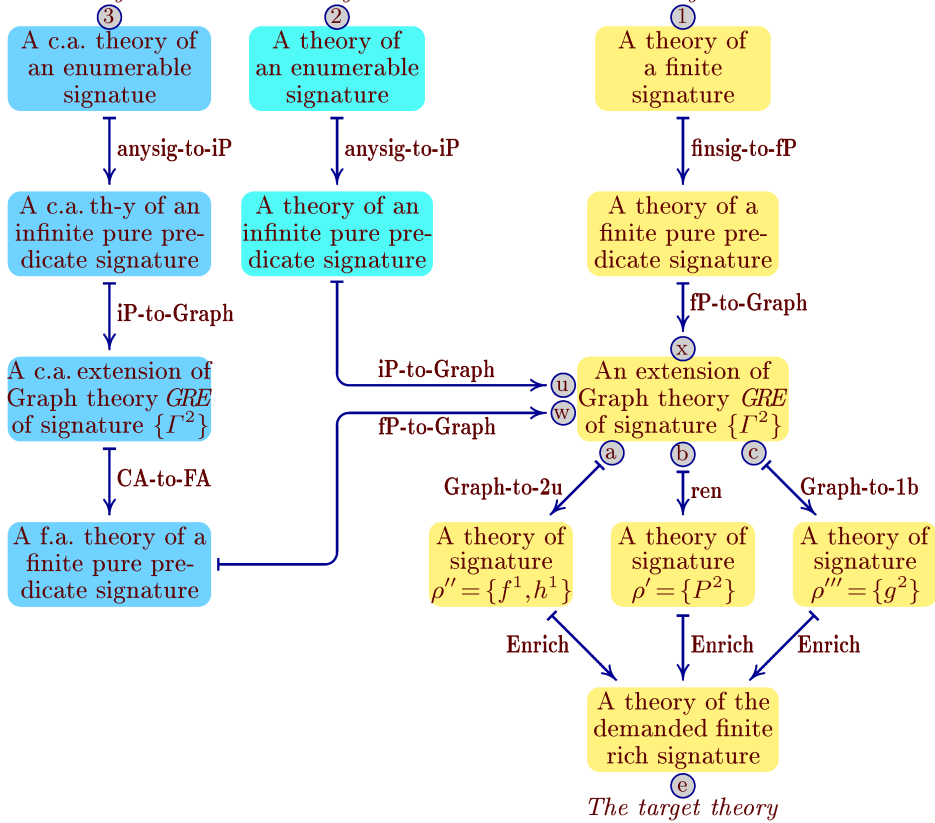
3

A c.a. theory of an enumerable signatue

anysig-to-iP

A c.a. th-y of an infinite pure predicate signature

iP-to-Graph

A c.a. extension of Graph theory *GRE* of signature $\{\Gamma^2\}$

CA-to-FA

A f.a. theory of a finite pure predicate signature

2

A theory of an enumerable signature

anysig-to-iP

A theory of an infinite pure predicate signature

iP-to-Graph

fP-to-Graph

1

A theory of a finite signature

finsig-to-fP

A theory of a finite pure predicate signature

fP-to-Graph

x

u

w

An extension of Graph theory *GRE* of signature $\{\Gamma^2\}$

a

b

c

Graph-to-2u

ren

Graph-to-1b

A theory of signature $\rho''=\{f^1,h^1\}$

A theory of signature $\rho'=\{P^2\}$

A theory of signature $\rho'''=\{g^2\}$

Enrich

Enrich

Enrich

A theory of the demanded finite rich signature

e

*The target theory*